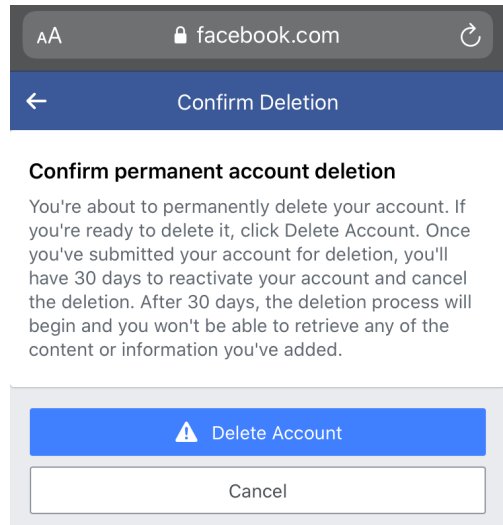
AA facebook.com

Confirm Deletion

Confirm permanent account deletion

You're about to permanently delete your account. If you're ready to delete it, click Delete Account. Once you've submitted your account for deletion, you'll have 30 days to reactivate your account and cancel the deletion. After 30 days, the deletion process will begin and you won't be able to retrieve any of the content or information you've added.

Delete Account

Cancel